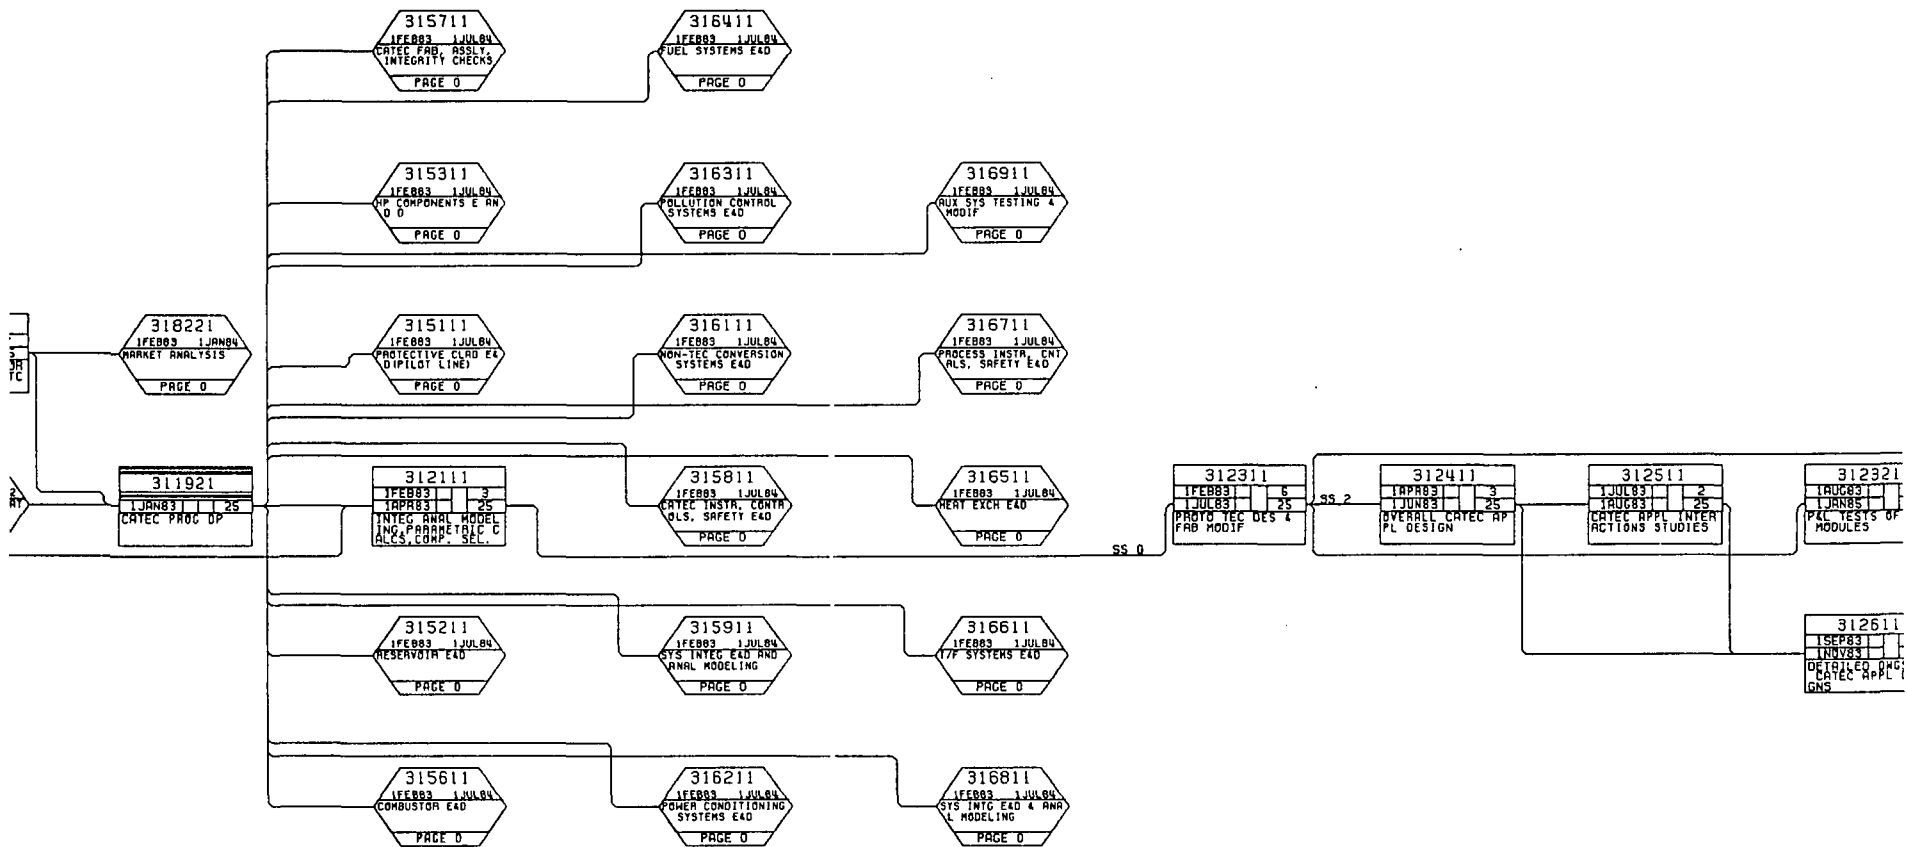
315711
1FEB83 1JUL84
CATEC FAB, ASSLY, INTEGRITY CHECKS
PAGE 0

316411
1FEB83 1JUL84
FUEL SYSTEMS E&D
PAGE 0

315311
1FEB83 1JUL84
HP COMPONENTS E AN D D
PAGE 0

316311
1FEB83 1JUL84
POLLUTION CONTROL SYSTEMS E&D
PAGE 0

316911
1FEB83 1JUL84
AUX SYS TESTING & MODIF
PAGE 0

318221
1FEB83 1JAN84
MARKET ANALYSIS
PAGE 0

315111
1FEB83 1JUL84
PROTECTIVE CLAD E& D(PILOT LINE)
PAGE 0

316111
1FEB83 1JUL84
NON-TEC CONVERSION SYSTEMS E&D
PAGE 0

316711
1FEB83 1JUL84
PROCESS INSTR, CNT ALS, SAFETY E&D
PAGE 0

311921
1JAN83 25
CATEC PROG OP

312111
1FEB83 3
1APR83 25
INTEG ANAL MODEL ING,PARAMETRIC C ALCS,COMP. SEL.

315811
1FEB83 1JUL84
CATEC INSTR, CONTR OLS, SAFETY E&D
PAGE 0

316511
1FEB83 1JUL84
HEAT EXCH E&D
PAGE 0

312311
1FEB83 6
1JUL83 25
PROTO TEC DES & FAB MODIF

SS 0

SS 2

312411
1APR83 3
1JUN83 25
OVERALL CATEC AP PL DESIGN

312511
1JUL83 2
1AUG83 25
CATEC APPL INTER ACTIONS STUDIES

312321
1AUG83
1JAN85
P&L TESTS OF MODULES

312611
1SEP83
1NOV83
DETAILED DWG CATEC APPL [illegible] GNS

315211
1FEB83 1JUL84
RESERVOIR E&D
PAGE 0

315911
1FEB83 1JUL84
SYS INTEG E&D AND ANAL MODELING
PAGE 0

316611
1FEB83 1JUL84
T/F SYSTEMS E&D
PAGE 0

315611
1FEB83 1JUL84
COMBUSTOR E&D
PAGE 0

316211
1FEB83 1JUL84
POWER CONDITIONING SYSTEMS E&D
PAGE 0

316811
1FEB83 1JUL84
SYS INTG E&D & ANA L MODELING
PAGE 0